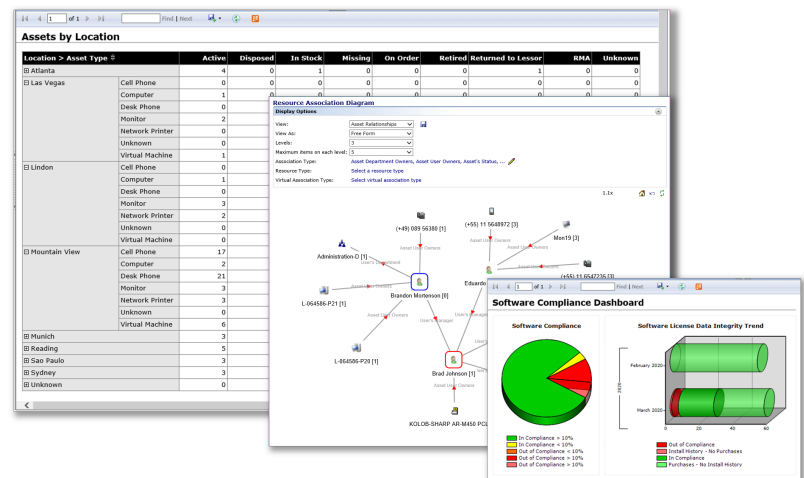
1 of 1 Find | Next

Assets by Location

| Location > Asset Type | | Active | Disposed | In Stock | Missing | On Order | Retired | Returned to Lessor | RMA | Unknown |
|---|---|---|---|---|---|---|---|---|---|---|
| ⊞ Atlanta | | 4 | 0 | 1 | 0 | 0 | 0 | 1 | 0 | 0 |
| ⊟ Las Vegas | Cell Phone | 3 | 0 | 0 | 0 | 0 | 0 | 0 | 0 | 0 |
| | Computer | 1 | 0 | | | | | | | |
| | Desk Phone | 0 | | | | | | | | |
| | Monitor | 2 | | | | | | | | |
| | Network Printer | 0 | | | | | | | | |
| | Unknown | 0 | | | | | | | | |
| | Virtual Machine | 1 | | | | | | | | |
| ⊟ Lindon | Cell Phone | 0 | | | | | | | | |
| | Computer | 1 | | | | | | | | |
| | Desk Phone | 0 | | | | | | | | |
| | Monitor | 3 | | | | | | | | |
| | Network Printer | 2 | | | | | | | | |
| | Unknown | 0 | | | | | | | | |
| | Virtual Machine | 0 | | | | | | | | |
| ⊟ Mountain View | Cell Phone | 17 | | | | | | | | |
| | Computer | 2 | | | | | | | | |
| | Desk Phone | 21 | | | | | | | | |
| | Monitor | 3 | | | | | | | | |
| | Network Printer | 3 | | | | | | | | |
| | Unknown | 0 | | | | | | | | |
| | Virtual Machine | 6 | | | | | | | | |
| ⊞ Munich | | 3 | | | | | | | | |
| ⊞ Reading | | 5 | | | | | | | | |
| ⊞ Sao Paulo | | 3 | | | | | | | | |
| ⊞ Sydney | | 3 | | | | | | | | |
| ⊞ Unknown | | 0 | | | | | | | | |

Resource Association Diagram
Display Options
View: Asset Relationships
View As: Free Form
Levels: 3
Maximum items on each level: 5
Association Type: Asset Department Owners, Asset User Owners, Asset's Status, ...
Resource Type: Select a resource type
Virtual Association Type: Select virtual association type
1.1x

(+49) 089 56380 [1]
(+55) 11 5648972 [3]
Mon19 [3]
Administration-D [1]
Brandon Mortenson [8]
Eduardo
(+55) 11 6547236 [3]
L-064586-P21 [1]
L-864586-P20 [1]
Brad Johnson [1]
KOLOB-SHARP AR-M450 PCL
Asset User Owners
User's Department
User's Manager
Asset Department Owners

1 of 1 Find | Next
Software Compliance Dashboard
Software Compliance
In Compliance > 10%
In Compliance < 10%
Out of Compliance < 10%
Out of Compliance = 10%
Out of Compliance > 10%
Software License Data Integrity Trend
February 2020
March 2020
2020
0 20 40 60
Out of Compliance
Install History - No Purchases
In Compliance
Purchases - No Install History